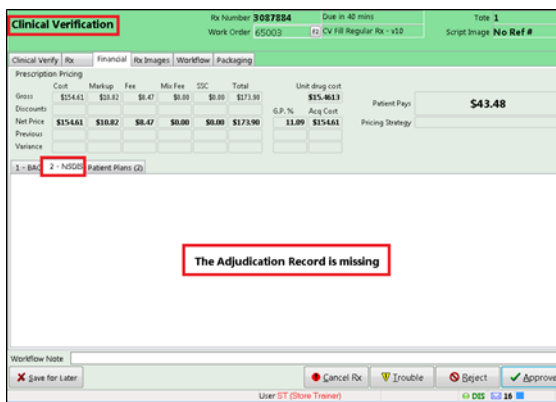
Clinical Verification

Rx Number 3087884 Due in 40 mins
Work Order 65003 F2 CV Fill Regular Rx - v10

Tote 1
Script Image No Ref #

Clinical Verify | Rx | Financial | Rx Images | Workflow | Packaging

Prescription Pricing

| | Cost | Markup | Fee | Mix Fee | SSC | Total | | Unit drug cost |
|---|---|---|---|---|---|---|---|---|
| Gross | \$154.61 | \$10.82 | \$8.47 | \$0.00 | \$0.00 | \$173.90 | | \$15.4613 |
| Discounts | | | | | | | G.P. % | Acq Cost |
| Net Price | \$154.61 | \$10.82 | \$8.47 | \$0.00 | \$0.00 | \$173.90 | 11.09 | \$154.61 |
| Previous | | | | | | | | |
| Variance | | | | | | | | |

Patient Pays \$43.48
Pricing Strategy

1 - BAC | 2 - NSDIS | Patient Plans (2)

The Adjudication Record is missing

Workflow Note

Save for Later | Cancel Rx | Trouble | Reject | Approve

User ST (Store Trainer) DIS 16